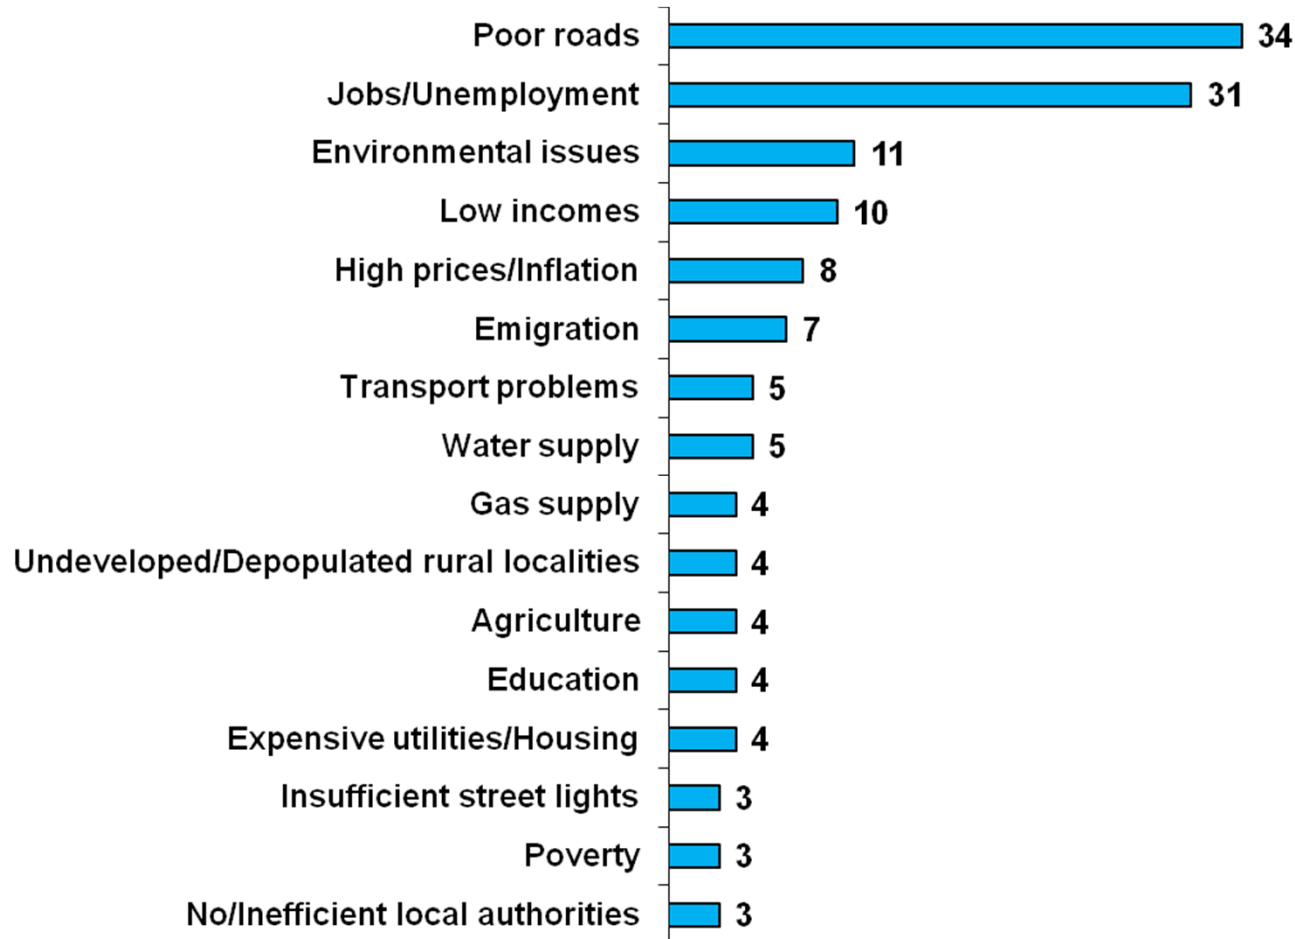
| | |
|---|---|
| Poor roads | 34 |
| Jobs/Unemployment | 31 |
| Environmental issues | 11 |
| Low incomes | 10 |
| High prices/Inflation | 8 |
| Emigration | 7 |
| Transport problems | 5 |
| Water supply | 5 |
| Gas supply | 4 |
| Undeveloped/Depopulated rural localities | 4 |
| Agriculture | 4 |
| Education | 4 |
| Expensive utilities/Housing | 4 |
| Insufficient street lights | 3 |
| Poverty | 3 |
| No/Inefficient local authorities | 3 |